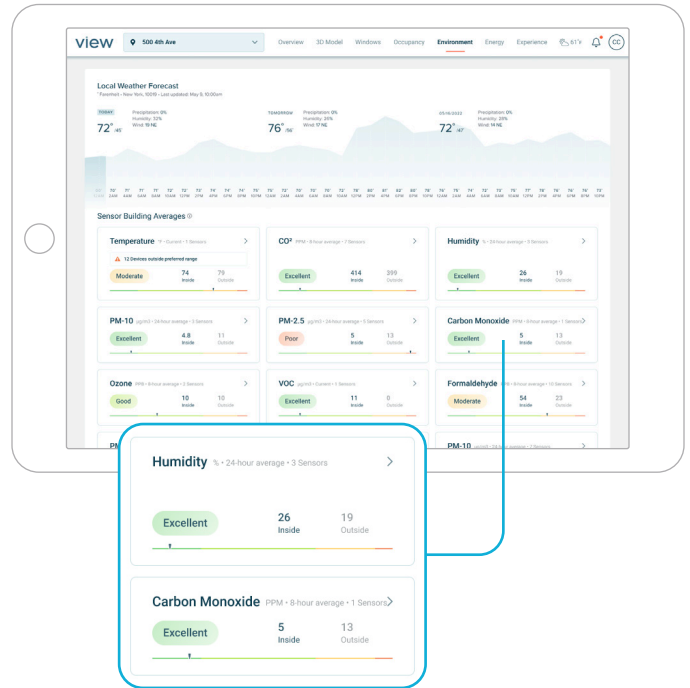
view 500 4th Ave Overview 3D Model Windows Occupancy Environment Energy Experience 61° CC

Local Weather Forecast
Fairmont • New York, 10019 • Last updated: May 9, 10:00am

TODAY 72° /45 Precipitation: 0% Humidity: 52% Wind: 16 NE
TOMORROW 76° /52 Precipitation: 0% Humidity: 25% Wind: 17 NE
05/16/2022 72° /47 Precipitation: 0% Humidity: 25% Wind: 18 NE

Sensor Building Averages

Temperature °F • Current • 1 Sensors
12 Devices outside preferred range
Moderate 74 Inside 79 Outside

CO² PPM • 8-hour average • 1 Sensors
Excellent 414 Inside 399 Outside

Humidity % • 24-hour average • 3 Sensors
Excellent 26 Inside 19 Outside

PM-10 µg/m3 • 24-hour average • 3 Sensors
Excellent 4.8 Inside 11 Outside

PM-2.5 µg/m3 • 24-hour average • 5 Sensors
Poor 5 Inside 13 Outside

Carbon Monoxide PPM • 8-hour average • 1 Sensors
Excellent 5 Inside 13 Outside

Ozone PPB • 8-hour average • 2 Sensors
Good 10 Inside 10 Outside

VOC µg/m3 • Current • 1 Sensors
Excellent 11 Inside 0 Outside

Formaldehyde PPB • 8-hour average • 10 Sensors
Moderate 54 Inside 23 Outside

PM-10

Humidity % • 24-hour average • 3 Sensors
Excellent 26 Inside 19 Outside

Carbon Monoxide PPM • 8-hour average • 1 Sensors
Excellent 5 Inside 13 Outside